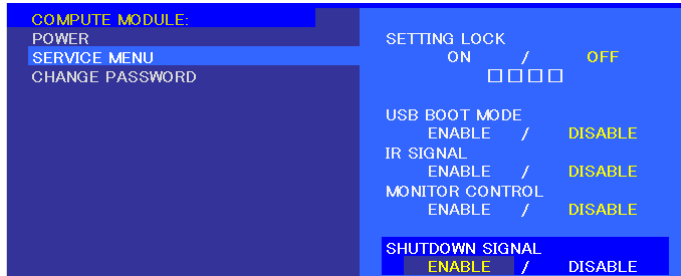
COMPUTE MODULE:
POWER
SERVICE MENU
CHANGE PASSWORD

SETTING LOCK
ON / OFF
□□□□

USB BOOT MODE
ENABLE / DISABLE
IR SIGNAL
ENABLE / DISABLE
MONITOR CONTROL
ENABLE / DISABLE

SHUTDOWN SIGNAL
ENABLE / DISABLE